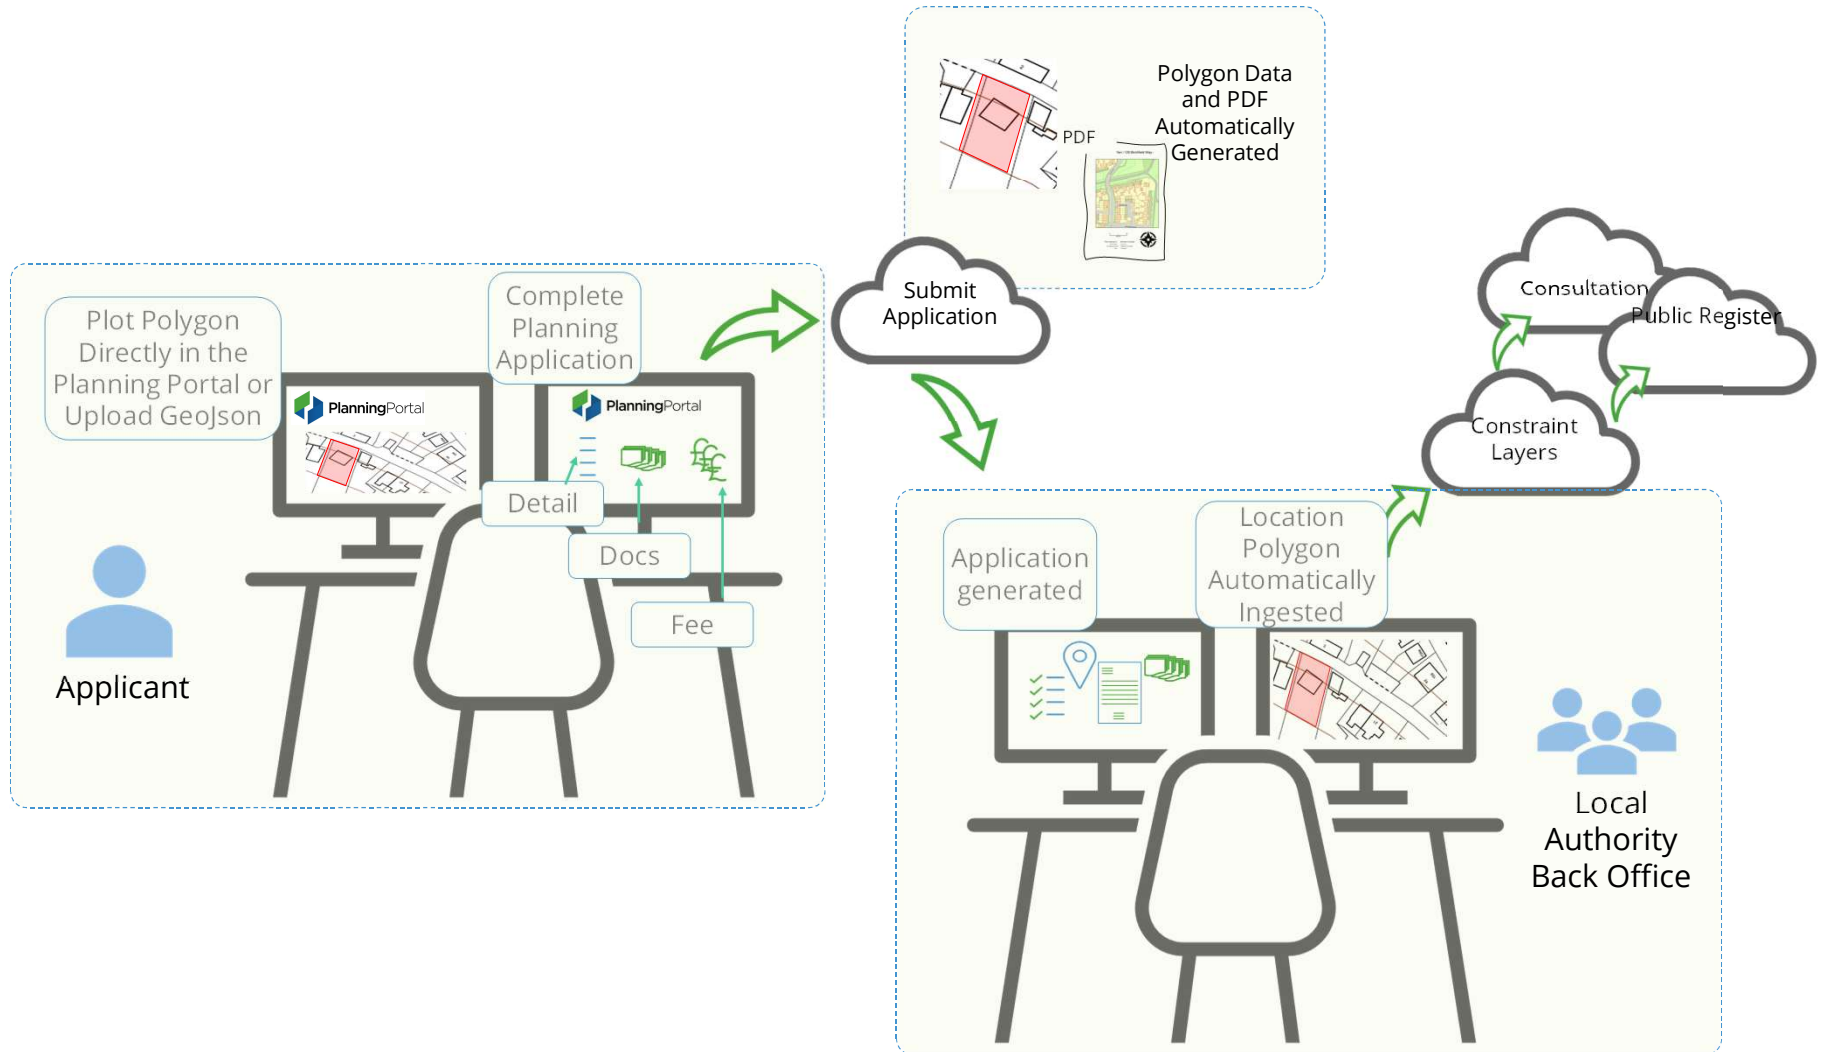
Polygon Data and PDF Automatically Generated

PDF

Submit Application

Consultation

Public Register

Constraint Layers

Plot Polygon Directly in the Planning Portal or Upload GeoJson

Complete Planning Application

PlanningPortal

PlanningPortal

Detail

Docs

Fee

Applicant

Application generated

Location Polygon Automatically Ingested

Local Authority Back Office